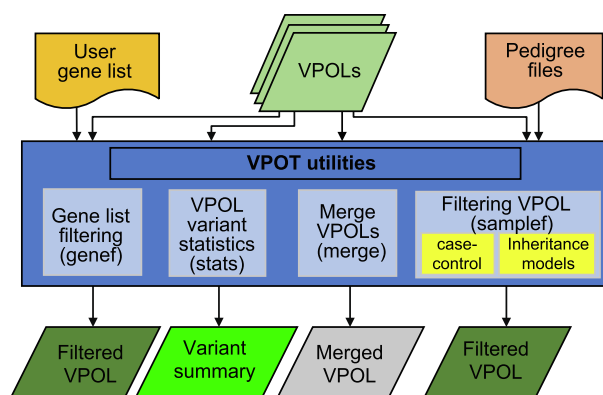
User gene list

VPOLs

Pedigree files

VPOT utilities

Gene list filtering (genef)

VPOL variant statistics (stats)

Merge VPOLs (merge)

Filtering VPOL (samplef)

case-control

Inheritance models

Filtered VPOL

Variant summary

Merged VPOL

Filtered VPOL